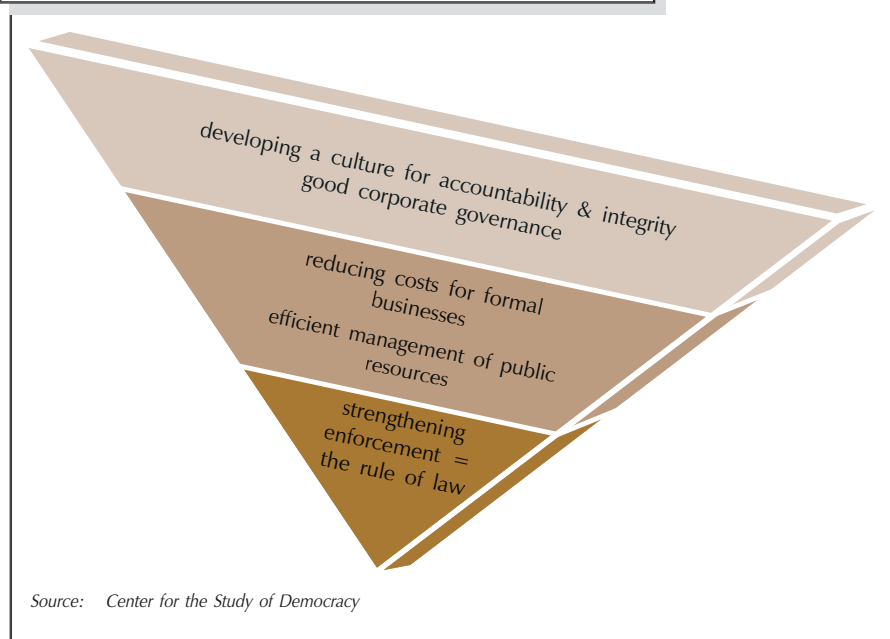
developing a culture for accountability & integrity
good corporate governance

reducing costs for formal businesses
efficient management of public resources

strengthening enforcement = the rule of law

Source: Center for the Study of Democracy